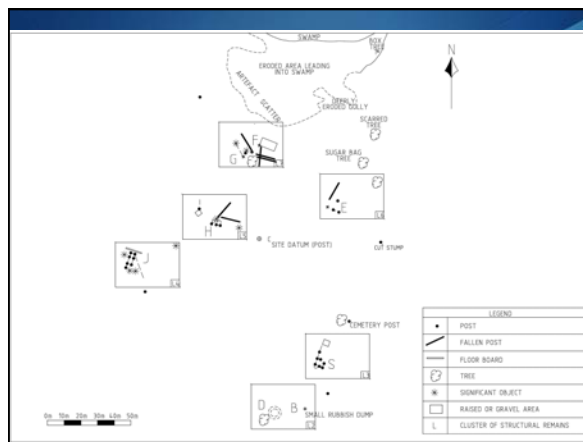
SWAMP

BOX TREE

N

ERODED AREA LEADING INTO SWAMP

ARTEFACT SCATTER

DEEPLY ERODED GULLY

SCARRED TREE

SUGAR BAG TREE

F

G

E

I

H

C

SITE DATUM (POST)

CUT STUMP

J

CEMETERY POST

S

D

B

SMALL RUBBISH DUMP

0m 10m 20m 30m 40m 50m

| LEGEND | |
|---|---|
| • | POST |
| | FALLEN POST |
| | FLOOR BOARD |
| | TREE |
| * | SIGNIFICANT OBJECT |
| | RAISED OR GRAVEL AREA |
| L | CLUSTER OF STRUCTURAL REMAINS |